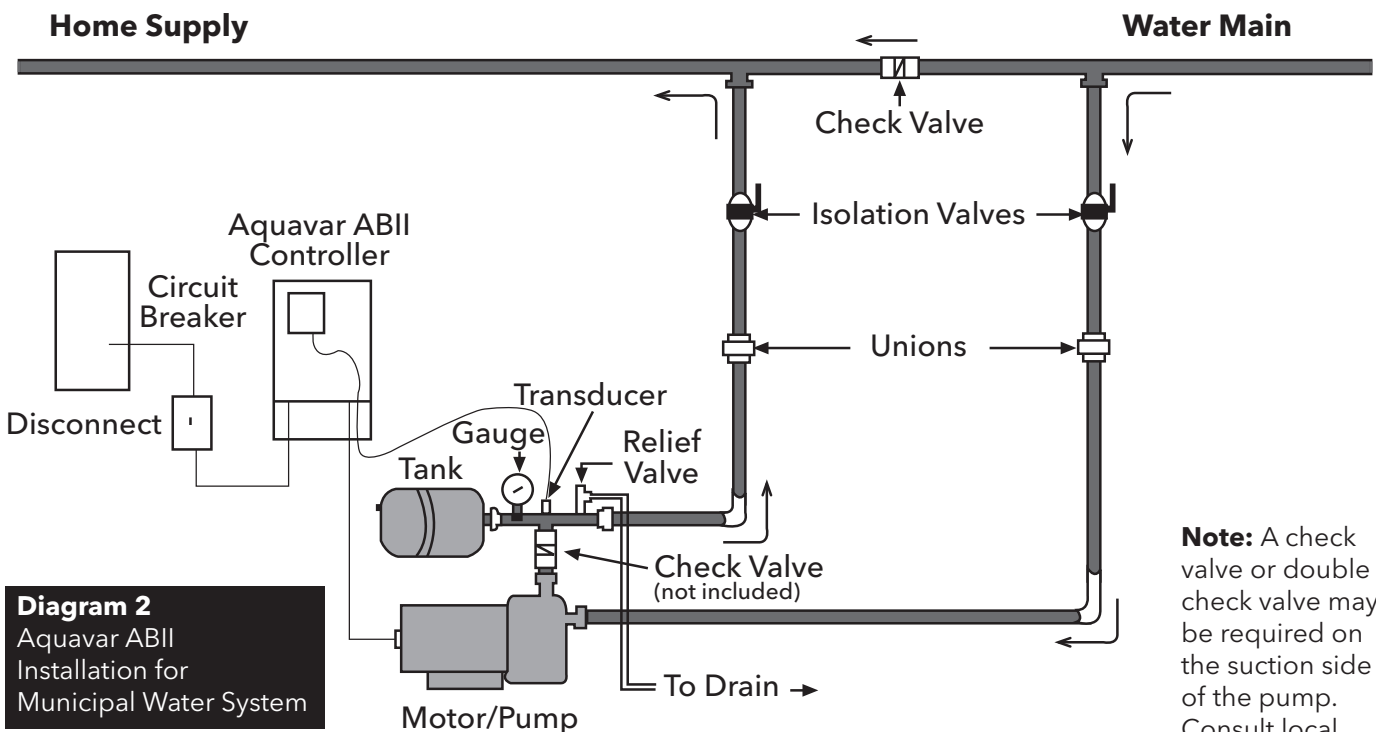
**Home Supply**

**Water Main**

Check Valve

Isolation Valves

Aquavar ABII Controller

Circuit Breaker

Unions

Disconnect

Transducer

Gauge

Relief Valve

Tank

Check Valve (not included)

**Diagram 2**
Aquavar ABII Installation for Municipal Water System

To Drain

Motor/Pump

**Note:** A check valve or double check valve may be required on the suction side of the pump. Consult local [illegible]